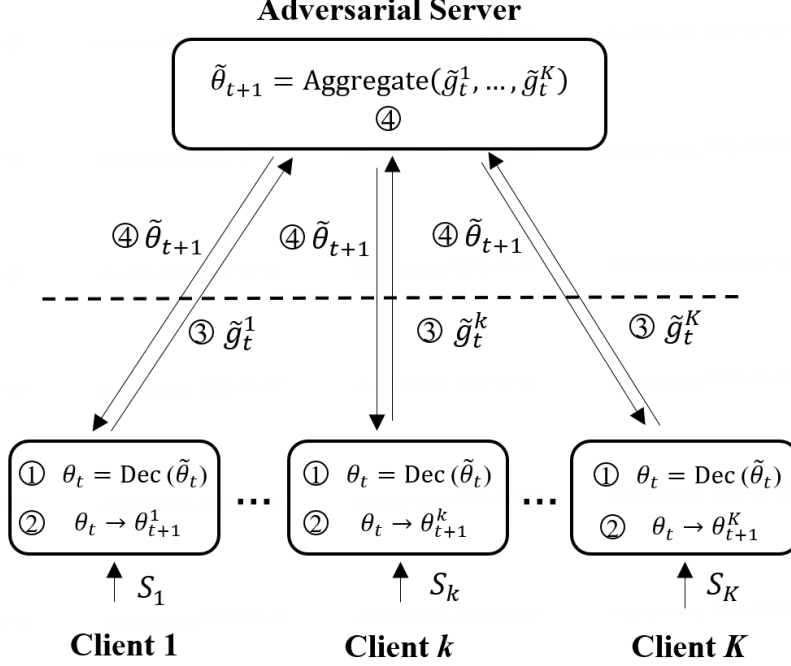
Adversarial Server

$\tilde{\theta}_{t+1} = \text{Aggregate}(\tilde{g}_t^1, \dots, \tilde{g}_t^K)$
④

④ $\tilde{\theta}_{t+1}$

④ $\tilde{\theta}_{t+1}$

④ $\tilde{\theta}_{t+1}$

③ $\tilde{g}_t^1$

③ $\tilde{g}_t^k$

③ $\tilde{g}_t^K$

① $\theta_t = \text{Dec}(\tilde{\theta}_t)$
② $\theta_t \rightarrow \theta_{t+1}^1$

...

① $\theta_t = \text{Dec}(\tilde{\theta}_t)$
② $\theta_t \rightarrow \theta_{t+1}^k$

...

① $\theta_t = \text{Dec}(\tilde{\theta}_t)$
② $\theta_t \rightarrow \theta_{t+1}^K$

$S_1$

$S_k$

$S_K$

Client 1

Client $k$

Client $K$